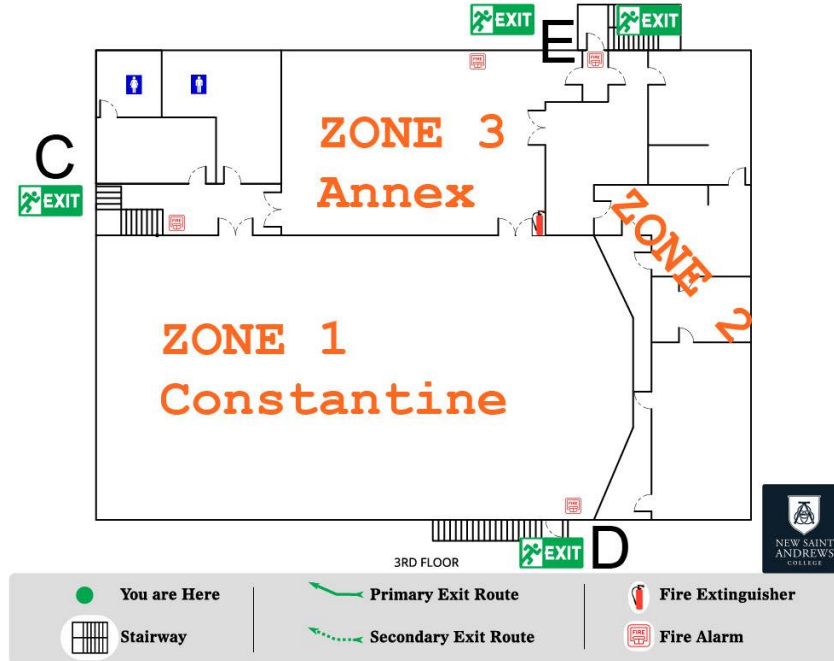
EXIT
E
EXIT
FIRE
FIRE
C
EXIT
FIRE
ZONE 3
Annex
ZONE 2
ZONE 1
Constantine
FIRE
EXIT
D
3RD FLOOR
NEW SAINT ANDREWS COLLEGE

You are Here
Stairway
Primary Exit Route
Secondary Exit Route
Fire Extinguisher
FIRE
Fire Alarm